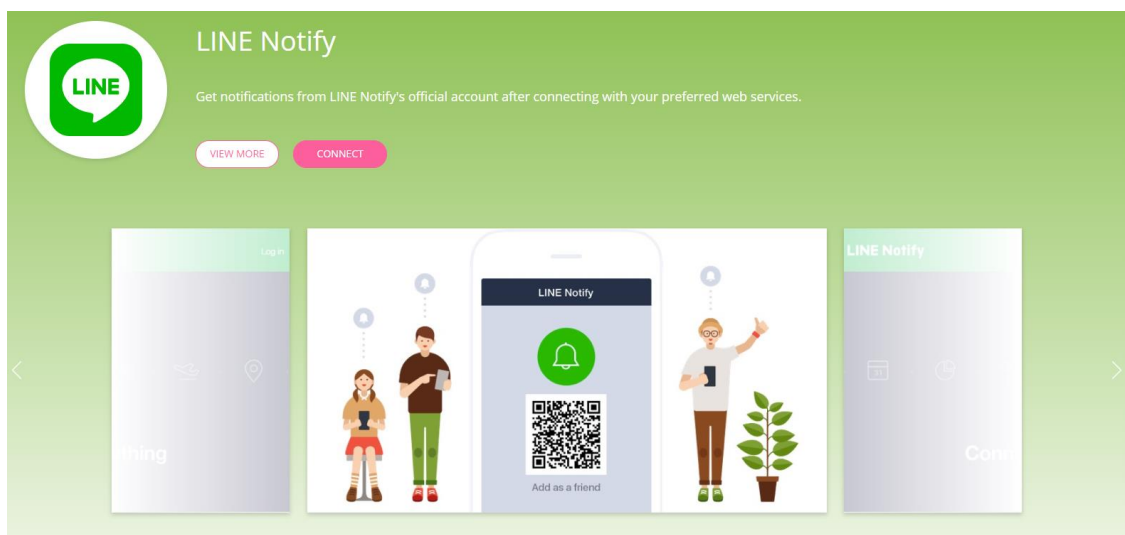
LINE

LINE Notify

Get notifications from LINE Notify's official account after connecting with your preferred web services.

VIEW MORE CONNECT

Log In

thing

LINE Notify

Add as a friend

LINE Notify

Con